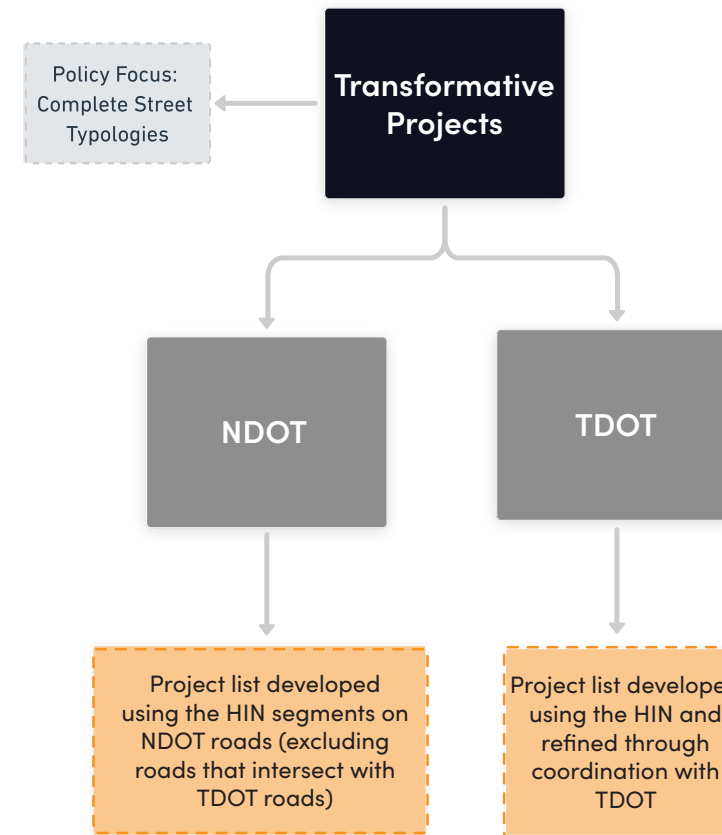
Policy Focus: Complete Street Typologies

Transformative Projects

NDOT

TDOT

Project list developed using the HIN segments on NDOT roads (excluding roads that intersect with TDOT roads)

Project list develope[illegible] using the HIN and refined through coordination with TDOT